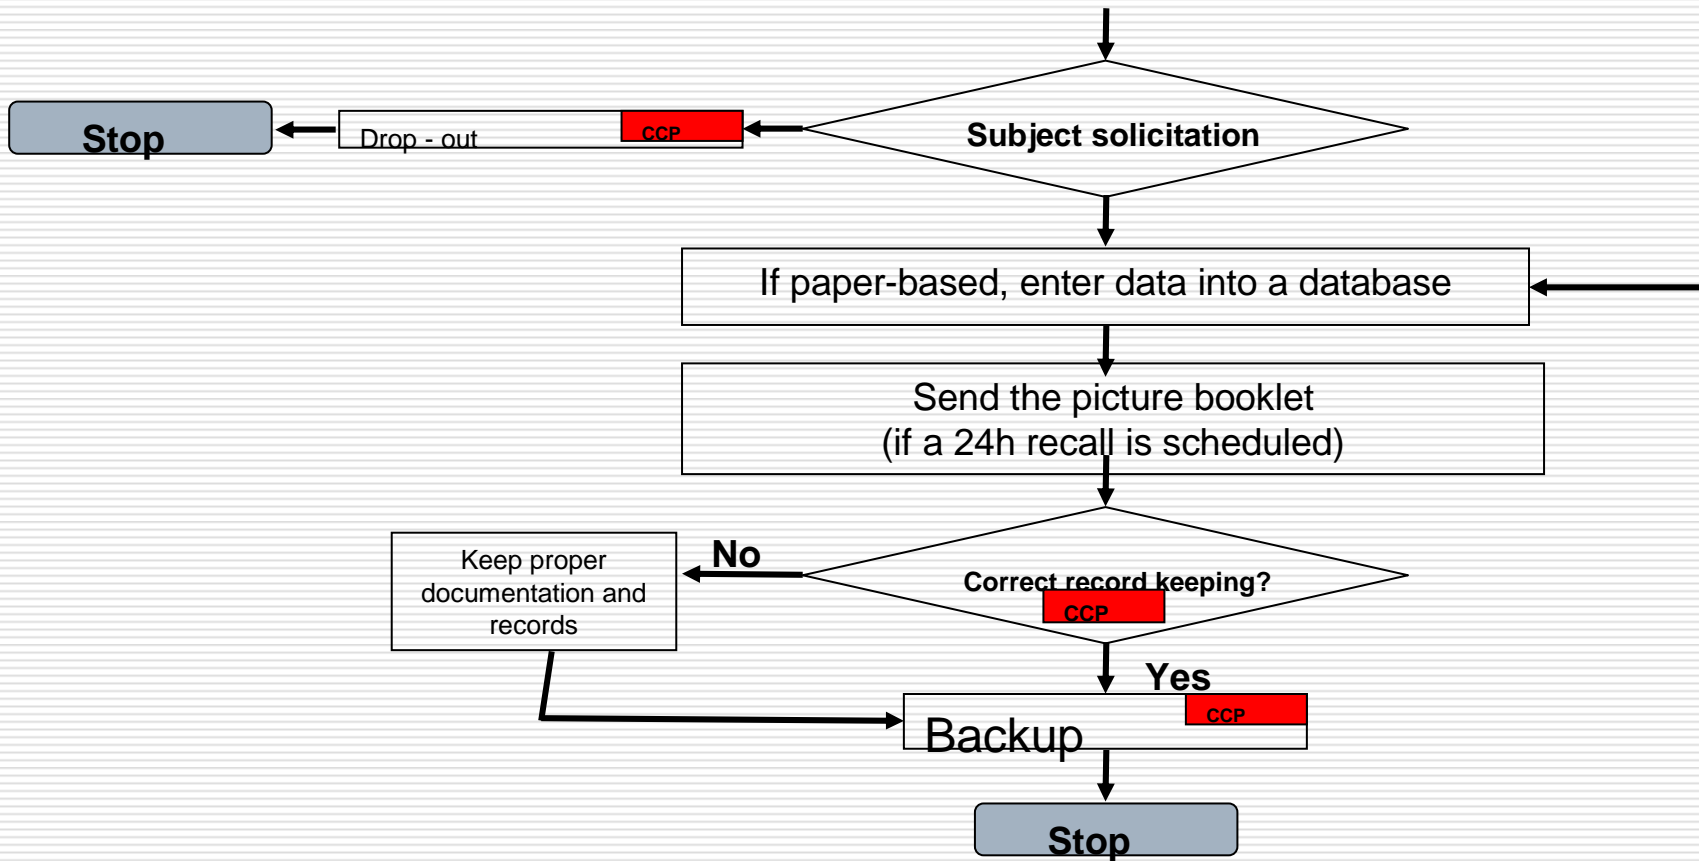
Subject solicitation

CCP

Drop - out

Stop

If paper-based, enter data into a database

Send the picture booklet
(if a 24h recall is scheduled)

Correct record keeping?

CCP

No

Keep proper documentation and records

Yes

Backup

CCP

Stop